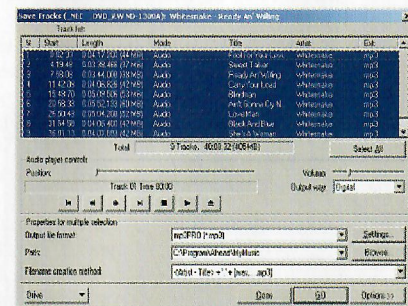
Save Tracks (_NEC DVD_RW ND-1300A) Whitesnake - Ready An' Willing

Track list

| N | Start | Length | Mode | Title | Artist | Ext |
|---|---|---|---|---|---|---|
| 1 | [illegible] | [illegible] | Audio | Fool For Your Lovi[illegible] | Whitesnake | mp3 |
| 2 | 4:19.49 | 0:03:36.468 (37 MB) | Audio | Sweet Talker | Whitesnake | mp3 |
| 3 | 7:56.06 | 0:03:44.000 (38 MB) | Audio | Ready An' Willing | Whitesnake | mp3 |
| 4 | 11:42.06 | 0:04:06.626 (42 MB) | Audio | Carry Your Load | Whitesnake | mp3 |
| 5 | 15:48.70 | 0:05:09.396 (52 MB) | Audio | Blindman | Whitesnake | mp3 |
| 6 | 20:58.33 | 0:05:52.133 (60 MB) | Audio | Ain't Gonna Cry N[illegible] | Whitesnake | mp3 |
| 7 | 26:50.43 | 0:04:20.208 (43 MB) | Audio | Love Man | Whitesnake | mp3 |
| 8 | 31:10.59 | 0:04:59.400 (47 MB) | Audio | Black And Blue | Whitesnake | mp3 |
| 9 | 36:01.13 | 0:04:00.400 (40 MB) | Audio | She's A Woman | Whitesnake | mp3 |

Total 9 Tracks, 40:00.32 (408 MB)

Select All

Audio player controls
Position:
Volume:
Track 01 Time 00:00
Output way: Digital

Properties for multiple selection
Output file format: mp3PRO (*.mp3)
Settings...
Path: C:\Program\Ahead\MyMusic
Browse...
Filename creation method: <Artist> - <Title> + " " + [nnn_...mp3]

Drive
Close
GO
Options >>